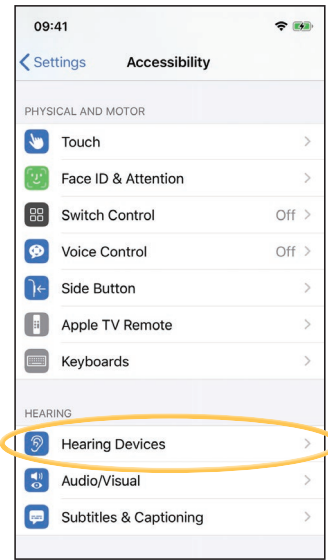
09:41

Settings Accessibility

PHYSICAL AND MOTOR

Touch

Face ID & Attention

Switch Control Off

Voice Control Off

Side Button

Apple TV Remote

Keyboards

HEARING

Hearing Devices

Audio/Visual

Subtitles & Captioning